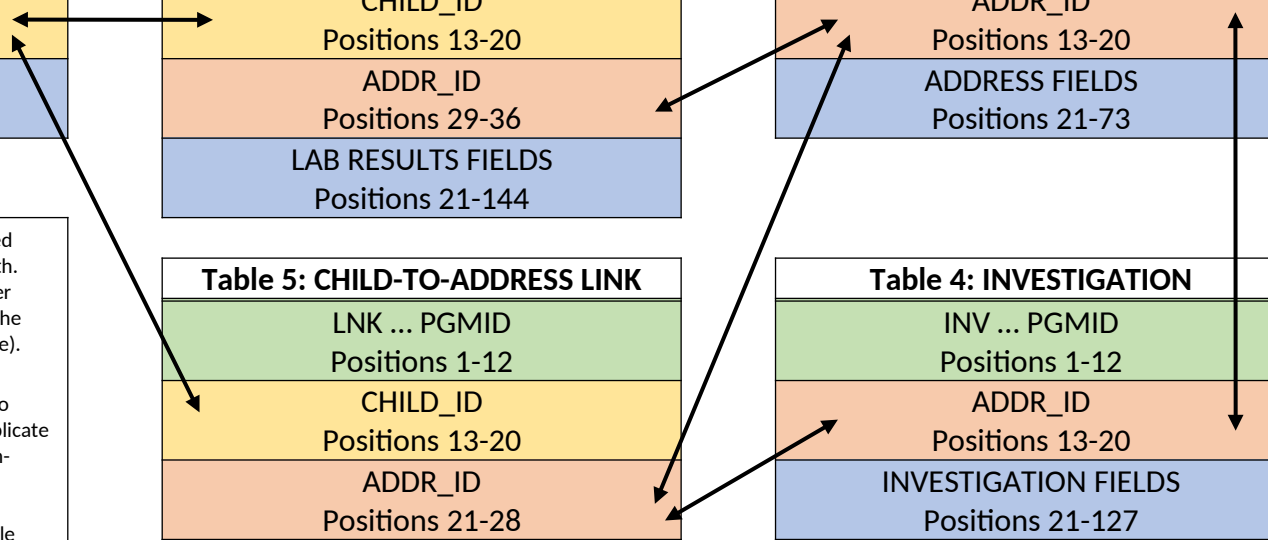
CHILD_ID
Positions 13-20

ADDR_ID
Positions 29-36

LAB RESULTS FIELDS
Positions 21-144

ADDR_ID
Positions 13-20

ADDRESS FIELDS
Positions 21-73

d
th.
er
he
e).

o
plicate
n-

le

Table 5: CHILD-TO-ADDRESS LINK

LNK … PGMID
Positions 1-12

CHILD_ID
Positions 13-20

ADDR_ID
Positions 21-28

Table 4: INVESTIGATION

INV … PGMID
Positions 1-12

ADDR_ID
Positions 13-20

INVESTIGATION FIELDS
Positions 21-127